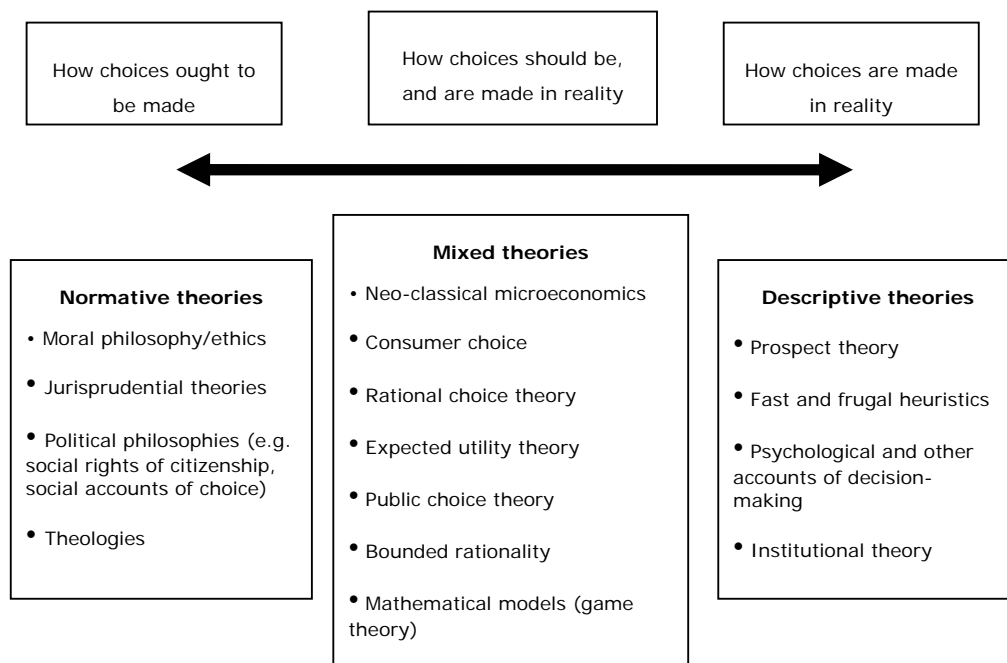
How choices ought to be made

How choices should be, and are made in reality

How choices are made in reality

**Normative theories**

• Moral philosophy/ethics

• Jurisprudential theories

• Political philosophies (e.g. social rights of citizenship, social accounts of choice)

• Theologies

**Mixed theories**

• Neo-classical microeconomics

• Consumer choice

• Rational choice theory

• Expected utility theory

• Public choice theory

• Bounded rationality

• Mathematical models (game theory)

**Descriptive theories**

• Prospect theory

• Fast and frugal heuristics

• Psychological and other accounts of decision-making

• Institutional theory